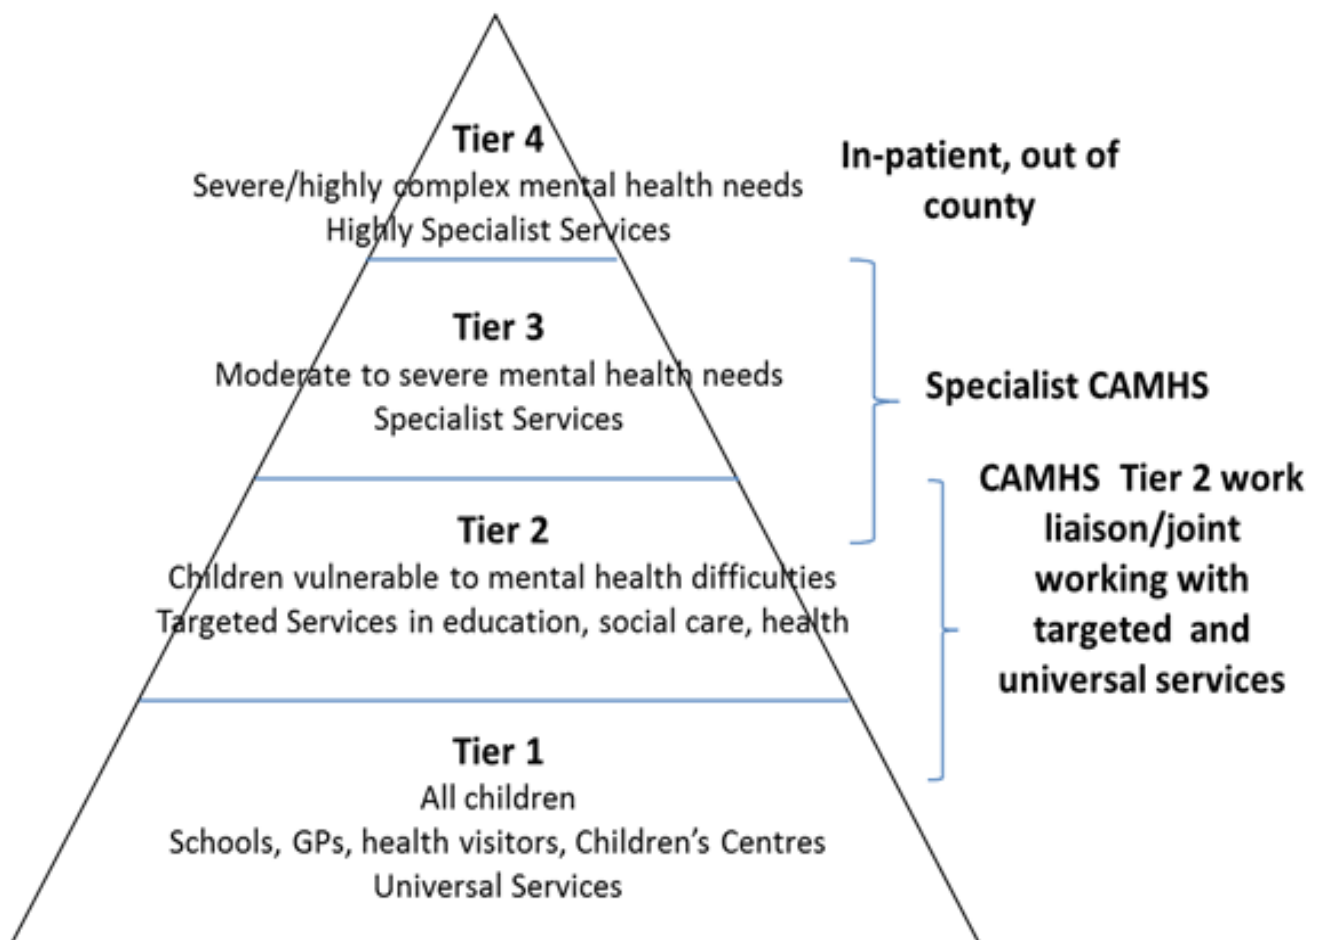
Tier 4
Severe/highly complex mental health needs
Highly Specialist Services

In-patient, out of county

Tier 3
Moderate to severe mental health needs
Specialist Services

Specialist CAMHS

Tier 2
Children vulnerable to mental health difficulties
Targeted Services in education, social care, health

CAMHS Tier 2 work liaison/joint working with targeted and universal services

Tier 1
All children
Schools, GPs, health visitors, Children's Centres
Universal Services